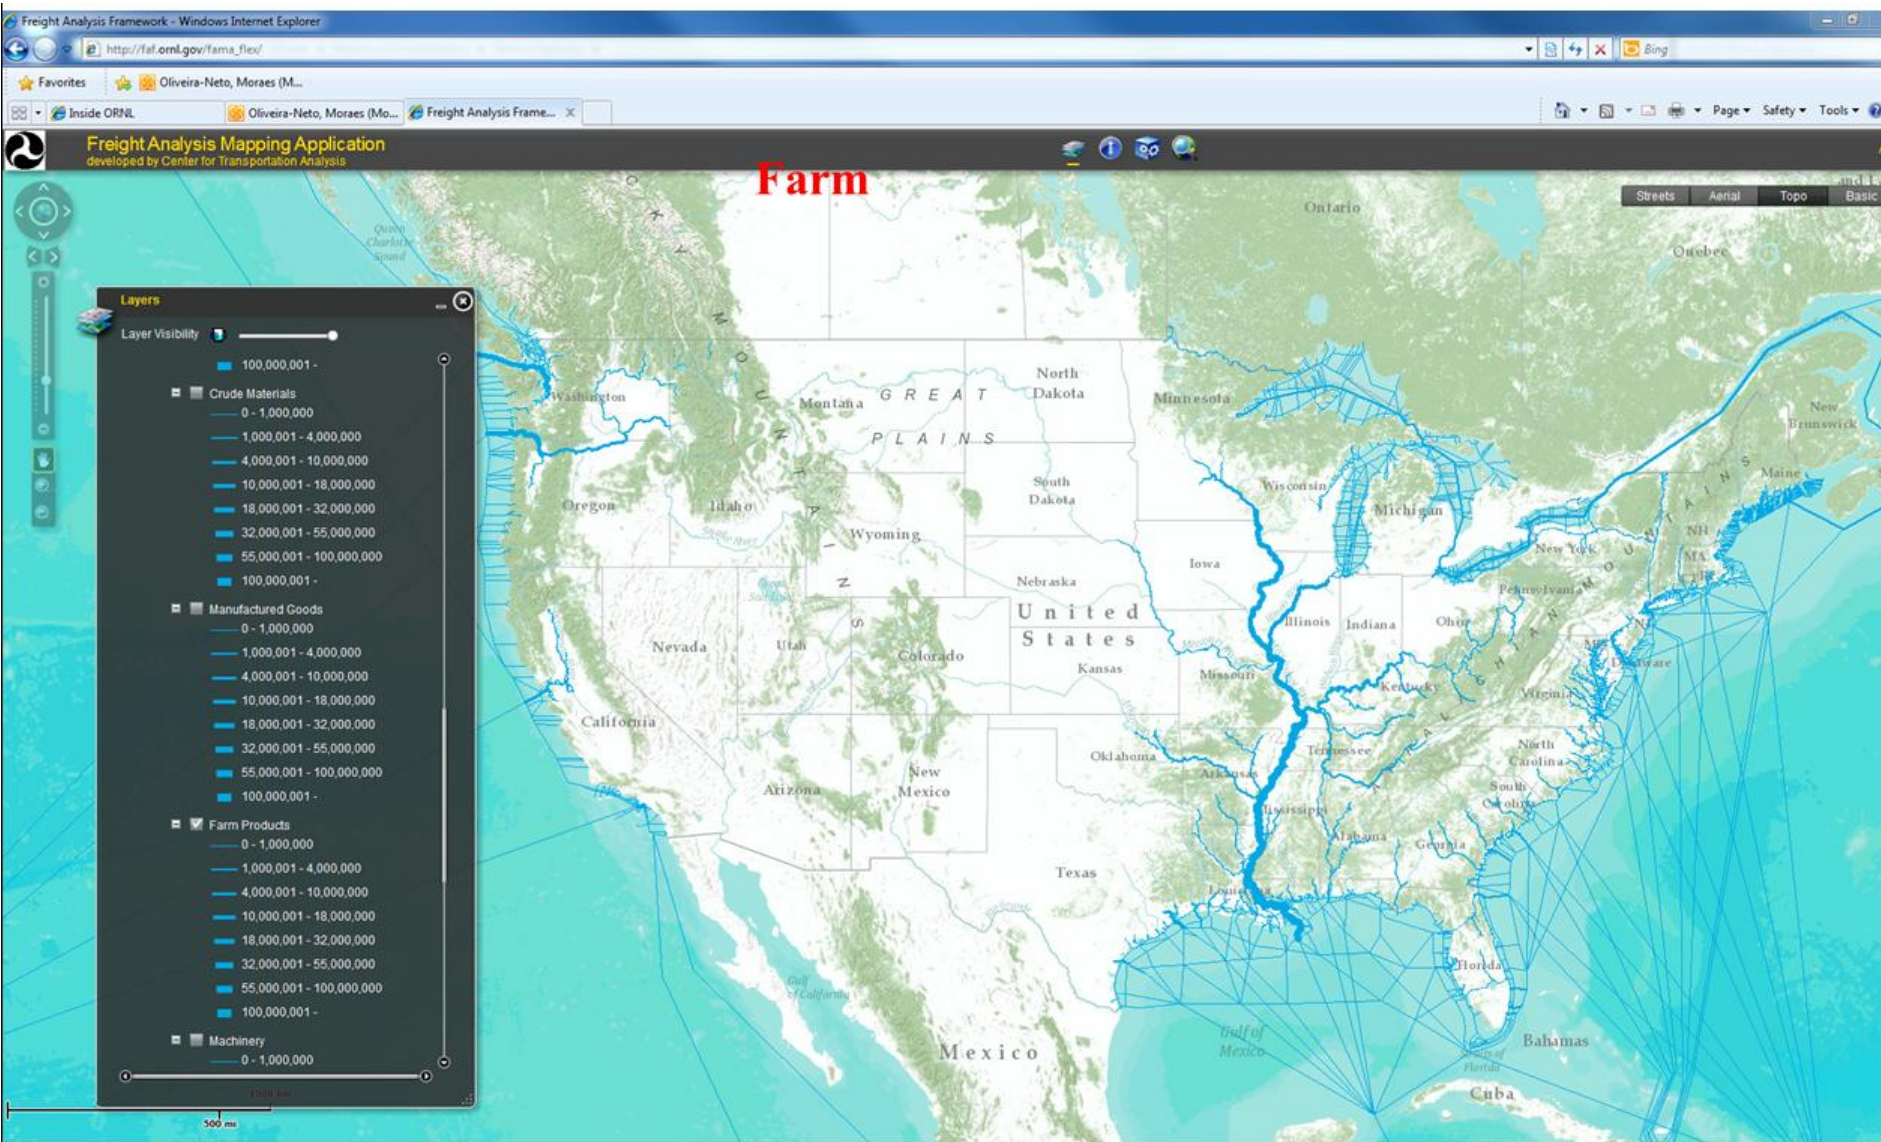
Freight Analysis Framework - Windows Internet Explorer

http://faf.ornl.gov/fama_flex/

Bing

Favorites

Oliveira-Neto, Moraes (M...

Inside ORNL

Oliveira-Neto, Moraes (Mo...

Freight Analysis Frame...

Page ▾ Safety ▾ Tools ▾

Freight Analysis Mapping Application

developed by Center for Transportation Analysis

Farm

Streets Aerial Topo Basic

Layers

Layer Visibility

100,000,001 -

Crude Materials

0 - 1,000,000

1,000,001 - 4,000,000

4,000,001 - 10,000,000

10,000,001 - 18,000,000

18,000,001 - 32,000,000

32,000,001 - 55,000,000

55,000,001 - 100,000,000

100,000,001 -

Manufactured Goods

0 - 1,000,000

1,000,001 - 4,000,000

4,000,001 - 10,000,000

10,000,001 - 18,000,000

18,000,001 - 32,000,000

32,000,001 - 55,000,000

55,000,001 - 100,000,000

100,000,001 -

Farm Products

0 - 1,000,000

1,000,001 - 4,000,000

4,000,001 - 10,000,000

10,000,001 - 18,000,000

18,000,001 - 32,000,000

32,000,001 - 55,000,000

55,000,001 - 100,000,000

100,000,001 -

Machinery

0 - 1,000,000

Ontario

Quebec

North Dakota

Minnesota

Washington

Montana

GREAT PLAINS

South Dakota

Wisconsin

Michigan

New Brunswick

Maine

Oregon

Idaho

Wyoming

Iowa

New York

NH

MA

Nebraska

Pennsylvania

Nevada

Utah

Colorado

United States

Illinois

Indiana

Ohio

Kansas

Missouri

Kentucky

Delaware

Virginia

California

Oklahoma

Tennessee

North Carolina

Arizona

New Mexico

Arkansas

South Carolina

Mississippi

Alabama

Georgia

Texas

Louisiana

Florida

ROCKY MOUNTAINS

APPALACHIAN MOUNTAINS

Mexico

Gulf of Mexico

Gulf of California

Bahamas

Cuba

500 mi